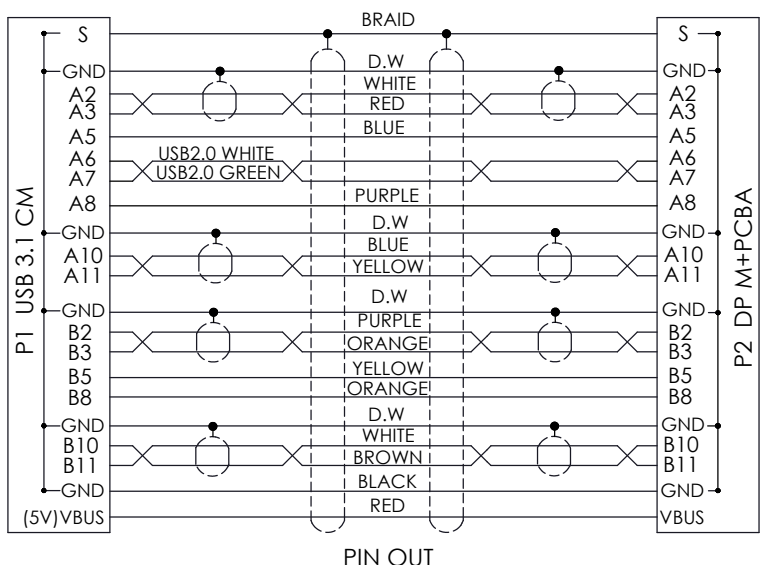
BRAID

P1 USB 3.1 CM

S
GND
A2
A3
A5
A6
A7
A8
GND
A10
A11
GND
B2
B3
B5
B8
GND
B10
B11
GND
(5V)VBUS

USB2.0 WHITE
USB2.0 GREEN

D.W
WHITE
RED
BLUE
PURPLE
D.W
BLUE
YELLOW
D.W
PURPLE
ORANGE
YELLOW
ORANGE
D.W
WHITE
BROWN
BLACK
RED

S
GND
A2
A3
A5
A6
A7
A8
GND
A10
A11
GND
B2
B3
B5
B8
GND
B10
B11
GND
VBUS

P2 DP M+PCBA

PIN OUT